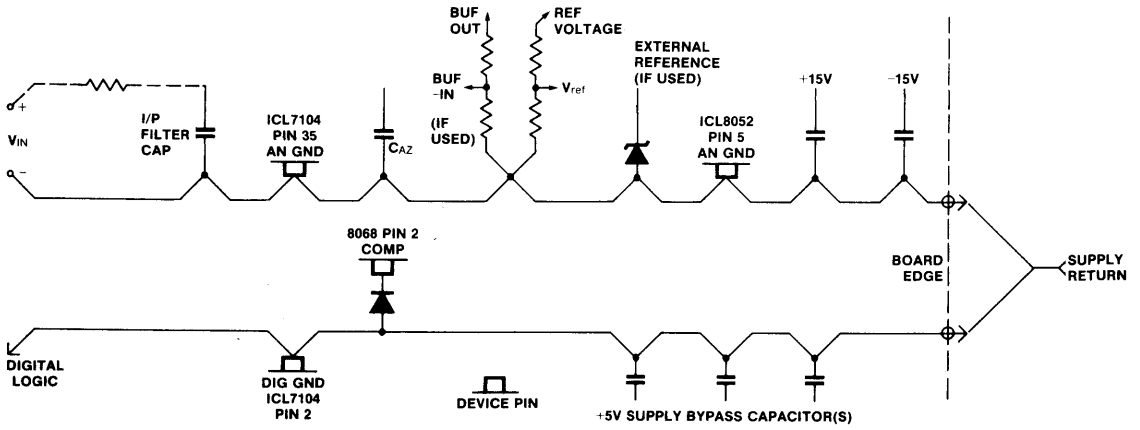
BUF OUT

REF VOLTAGE

EXTERNAL REFERENCE (IF USED)

+

$V_{IN}$

−

I/P FILTER CAP

ICL7104 PIN 35 AN GND

$C_{AZ}$

BUF −IN

(IF USED)

$V_{ref}$

ICL8052 PIN 5 AN GND

+15V

−15V

8068 PIN 2 COMP

BOARD EDGE

SUPPLY RETURN

DIGITAL LOGIC

DIG GND ICL7104 PIN 2

DEVICE PIN

+5V SUPPLY BYPASS CAPACITOR(S)